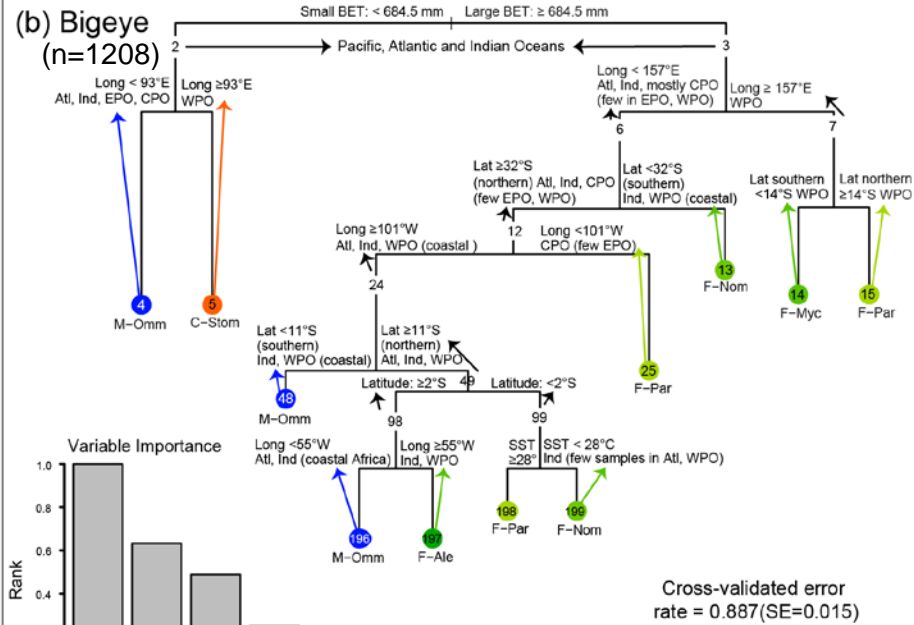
(b) Bigeye
(n=1208)

Small BET: < 684.5 mm
Large BET: ≥ 684.5 mm

2
Pacific, Atlantic and Indian Oceans
3

Long < 93°E
Atl, Ind, EPO, CPO

Long ≥93°E
WPO

Long < 157°E
Atl, Ind, mostly CPO
(few in EPO, WPO)

Long ≥ 157°E
WPO

6
7

Lat ≥32°S
(northern) Atl, Ind, CPO
(few EPO, WPO)

Lat <32°S
(southern)
Ind, WPO (coastal)

Lat southern
<14°S WPO

Lat northern
≥14°S WPO

Long ≥101°W
Atl, Ind, WPO (coastal )

12

Long <101°W
CPO (few EPO)

24

13
F−Nom

14
F−Myc

15
F−Par

4
M−Omm

5
C−Stom

Lat <11°S
(southern)
Ind, WPO (coastal)

Lat ≥11°S
(northern)
Atl, Ind, WPO

25
F−Par

48
M−Omm

49

Latitude: ≥2°S

Latitude: <2°S

98

99

Variable Importance

Long <55°W
Atl, Ind (coastal Africa)

Long ≥55°W
Ind, WPO

SST
≥28°

SST < 28°C
Ind (few samples in Atl, WPO)

1.0
0.8
0.6
0.4
Rank

198
F−Par

199
F−Nom

196
M−Omm

197
F−Ale

Cross-validated error
rate = 0.887(SE=0.015)